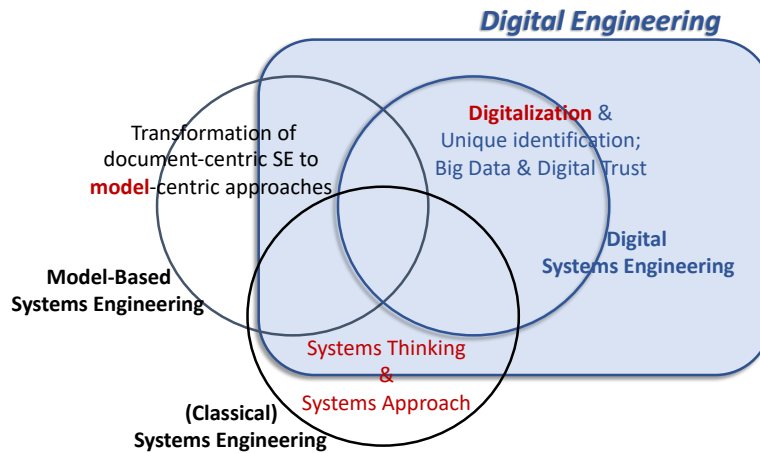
Digital Engineering

Transformation of document-centric SE to model-centric approaches

Digitalization & Unique identification; Big Data & Digital Trust

Digital Systems Engineering

Model-Based Systems Engineering

Systems Thinking & Systems Approach

(Classical) Systems Engineering